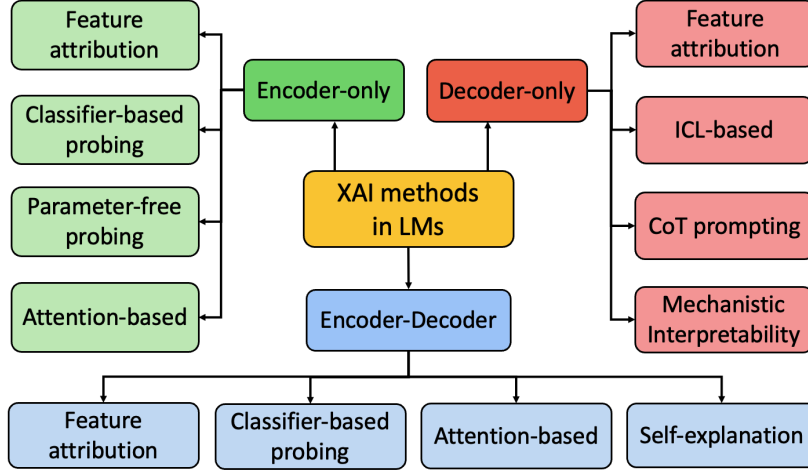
Feature attribution

Classifier-based probing

Parameter-free probing

Attention-based

Encoder-only

XAI methods in LMs

Decoder-only

Feature attribution

ICL-based

CoT prompting

Mechanistic Interpretability

Encoder-Decoder

Feature attribution

Classifier-based probing

Attention-based

Self-explanation